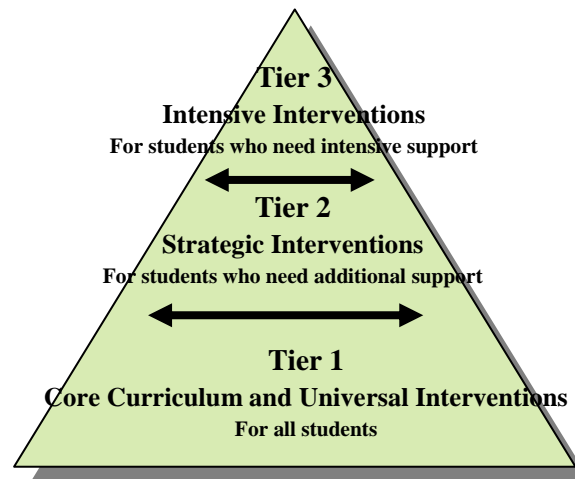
Tier 3
Intensive Interventions
For students who need intensive support

Tier 2
Strategic Interventions
For students who need additional support

Tier 1
Core Curriculum and Universal Interventions
For all students